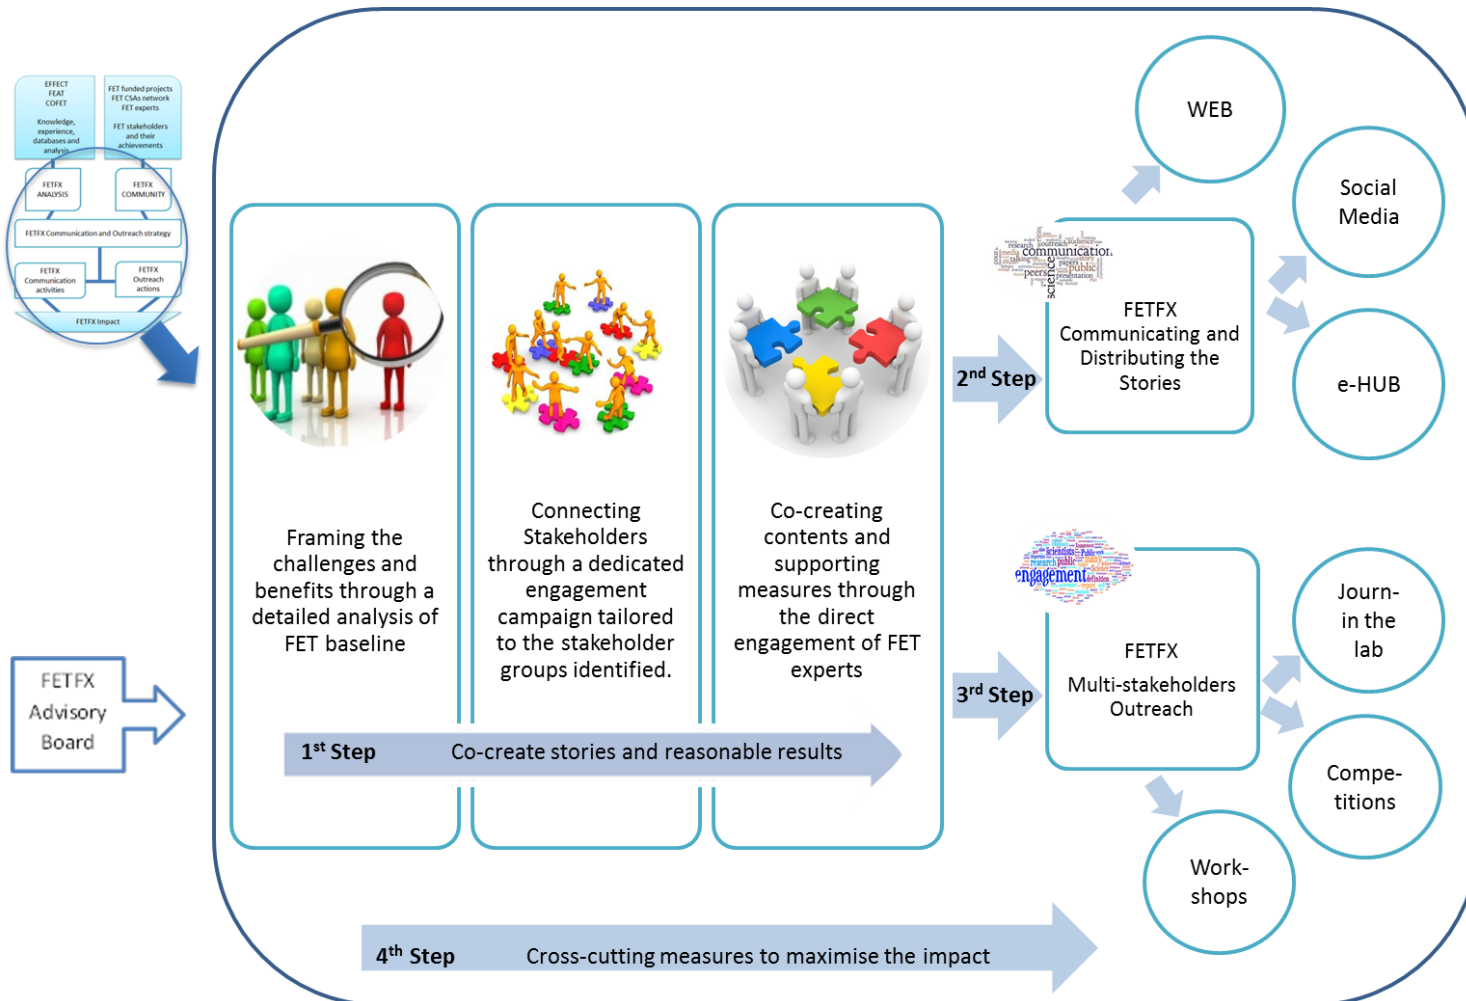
EFFECT
FEAT
COFET

Knowledge, experience, databases and analysis

FET funded projects
FET CSAs network
FET experts

FET stakeholders and their achievements

FETFX ANALYSIS

FETFX COMMUNITY

FETFX Communication and Outreach strategy

FETFX Communication activities

FETFX Outreach actions

FETFX Impact

FETFX Advisory Board

Framing the challenges and benefits through a detailed analysis of FET baseline

Connecting Stakeholders through a dedicated engagement campaign tailored to the stakeholder groups identified.

Co-creating contents and supporting measures through the direct engagement of FET experts

$1^{st}$ Step Co-create stories and reasonable results

$2^{nd}$ Step

communication public peers research outreach science

FETFX Communicating and Distributing the Stories

WEB

Social Media

e-HUB

engagement scientists public research

$3^{rd}$ Step

FETFX Multi-stakeholders Outreach

Journ-in the lab

Compe-titions

Work-shops

$4^{th}$ Step Cross-cutting measures to maximise the impact